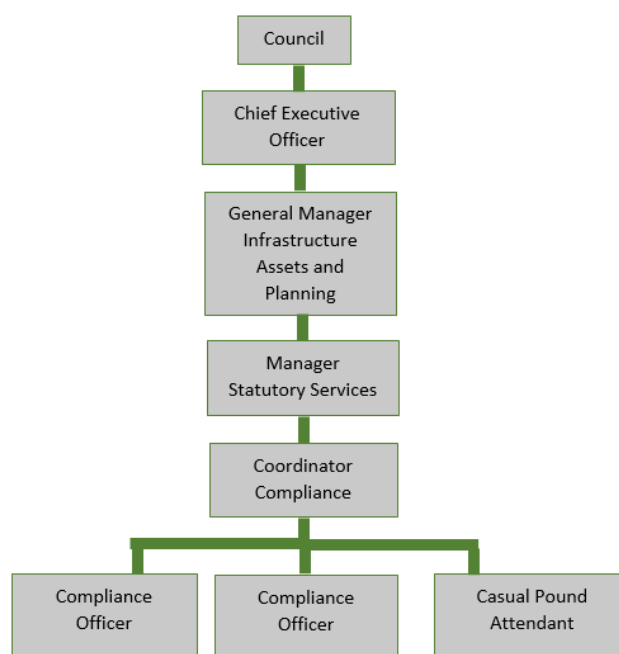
Council

Chief Executive Officer

General Manager Infrastructure Assets and Planning

Manager Statutory Services

Coordinator Compliance

Compliance Officer

Compliance Officer

Casual Pound Attendant